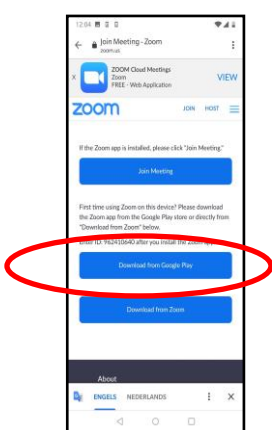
12:04

Join Meeting - Zoom
zoom.us

ZOOM Cloud Meetings
Zoom
FREE - Web Application
VIEW

zoom
JOIN HOST

If the Zoom app is installed, please click "Join Meeting."

Join Meeting

First time using Zoom on this device? Please download the Zoom app from the Google Play store or directly from "Download from Zoom" below.

Enter ID: 962410640 after you install the Zoom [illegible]

Download from Google Play

Download from Zoom

About

ENGELS NEDERLANDS